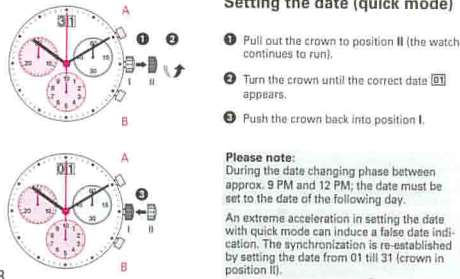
Setting the date (quick mode)

31
A
B
❶ ❷
I II

01
A
B
❸
I II

❶ Pull out the crown to position II (the watch continues to run).

❷ Turn the crown until the correct date 01 appears.

❸ Push the crown back into position I.

Please note:
During the date changing phase between approx. 9 PM and 12 PM; the date must be set to the date of the following day.

An extreme acceleration in setting the date with quick mode can induce a false date indication. The synchronization is re-established by setting the date from 01 till 31 (crown in position II).